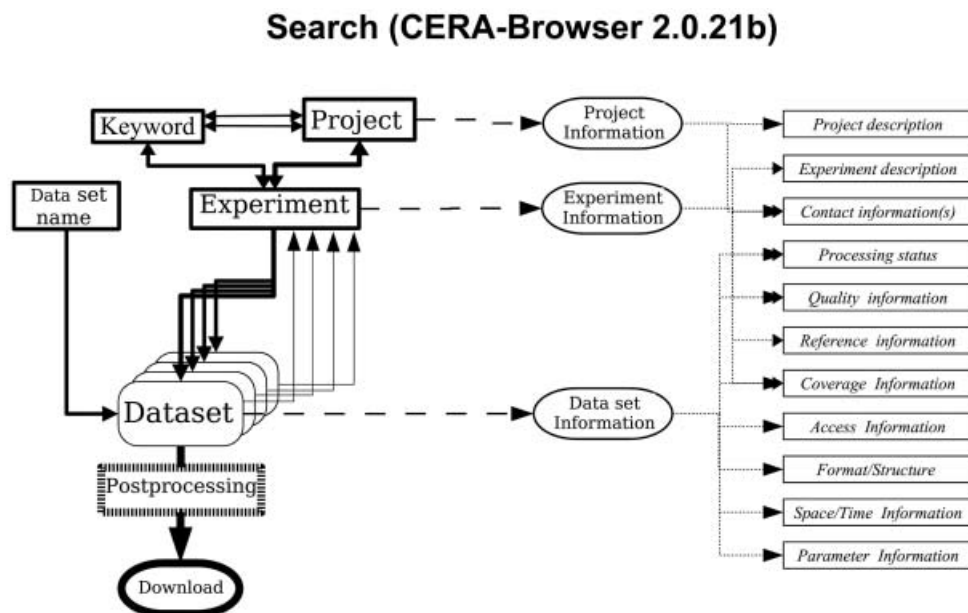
Search (CERA-Browser 2.0.21b)

Keyword

Project

Data set name

Experiment

Dataset

Postprocessing

Download

Project Information

Experiment Information

Data set Information

Project description

Experiment description

Contact information(s)

Processing status

Quality information

Reference information

Coverage Information

Access Information

Format/Structure

Space/Time Information

Parameter Information